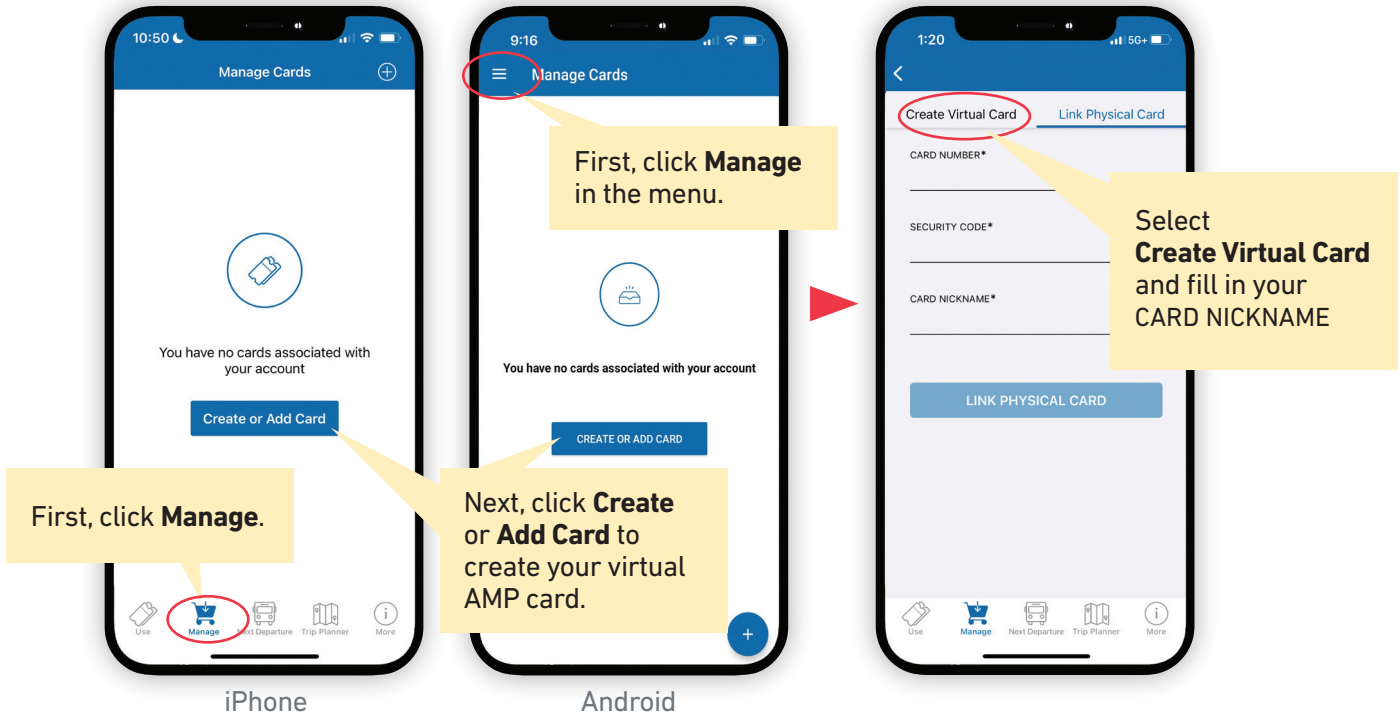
10:50

Manage Cards

You have no cards associated with your account

Create or Add Card

First, click **Manage**.

Use Manage Next Departure Trip Planner More

iPhone

9:16

Manage Cards

First, click **Manage** in the menu.

You have no cards associated with your account

CREATE OR ADD CARD

Next, click **Create** or **Add Card** to create your virtual AMP card.

Android

1:20

5G+

Create Virtual Card

Link Physical Card

CARD NUMBER*

SECURITY CODE*

CARD NICKNAME*

Select **Create Virtual Card** and fill in your CARD NICKNAME

LINK PHYSICAL CARD

Use Manage Next Departure Trip Planner More